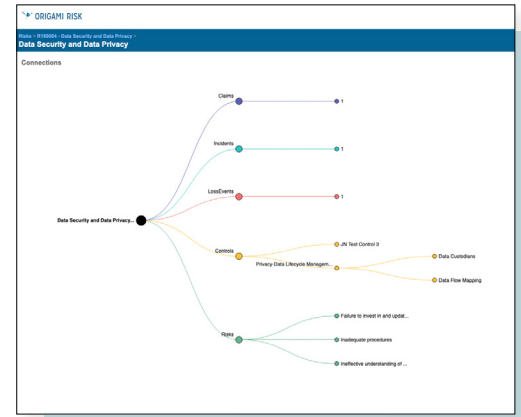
ORIGAMI RISK

Risks > R100004 - Data Security and Data Privacy >
Data Security and Data Privacy

Connections

Claims
1
Incidents
1
LossEvents
1
Data Security and Data Privacy...
Controls
JN Test Control 3
Privacy Data Lifecycle Managem...
Data Custodians
Data Flow Mapping
Risks
Failure to invest in and updat...
Inadequate procedures
Ineffective understanding of ...